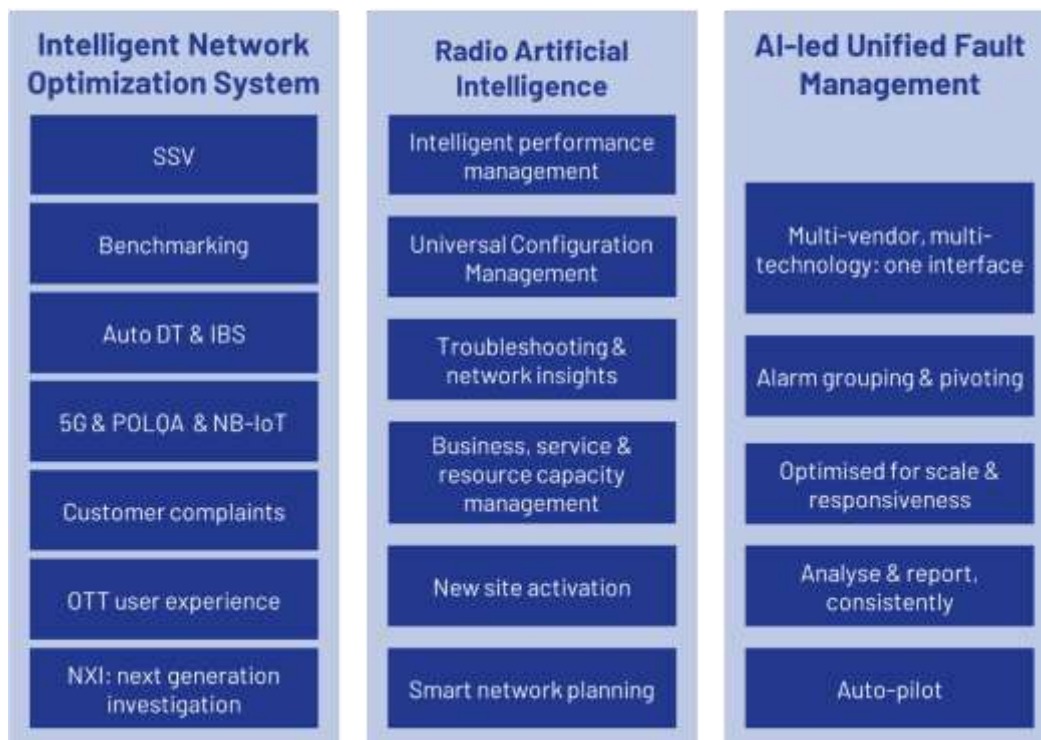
Intelligent Network Optimization System

SSV

Benchmarking

Auto DT & IBS

5G & POLQA & NB-IoT

Customer complaints

OTT user experience

NXI: next generation investigation

Radio Artificial Intelligence

Intelligent performance management

Universal Configuration Management

Troubleshooting & network insights

Business, service & resource capacity management

New site activation

Smart network planning

AI-led Unified Fault Management

Multi-vendor, multi-technology: one interface

Alarm grouping & pivoting

Optimised for scale & responsiveness

Analyse & report, consistently

Auto-pilot